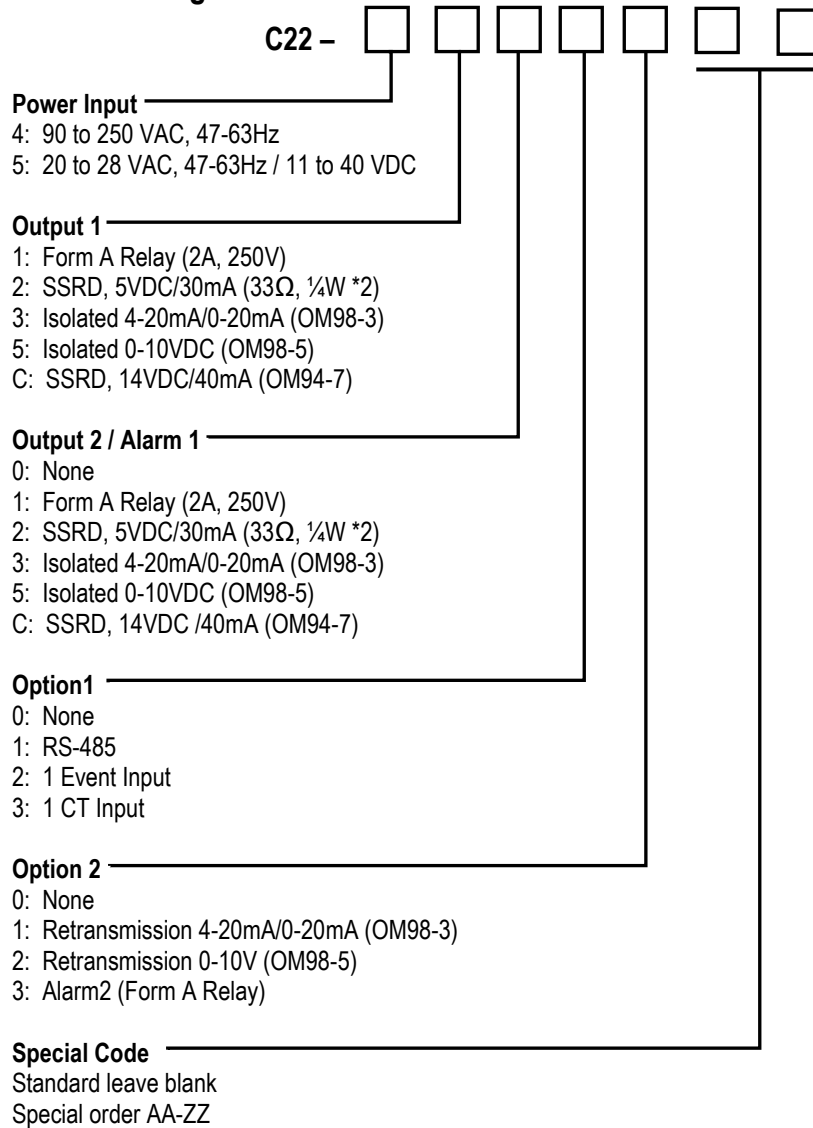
C22 –

Power Input
4: 90 to 250 VAC, 47-63Hz
5: 20 to 28 VAC, 47-63Hz / 11 to 40 VDC

Output 1
1: Form A Relay (2A, 250V)
2: SSRD, 5VDC/30mA (33Ω, ¼W *2)
3: Isolated 4-20mA/0-20mA (OM98-3)
5: Isolated 0-10VDC (OM98-5)
C: SSRD, 14VDC/40mA (OM94-7)

Output 2 / Alarm 1
0: None
1: Form A Relay (2A, 250V)
2: SSRD, 5VDC/30mA (33Ω, ¼W *2)
3: Isolated 4-20mA/0-20mA (OM98-3)
5: Isolated 0-10VDC (OM98-5)
C: SSRD, 14VDC /40mA (OM94-7)

Option1
0: None
1: RS-485
2: 1 Event Input
3: 1 CT Input

Option 2
0: None
1: Retransmission 4-20mA/0-20mA (OM98-3)
2: Retransmission 0-10V (OM98-5)
3: Alarm2 (Form A Relay)

Special Code
Standard leave blank
Special order AA-ZZ